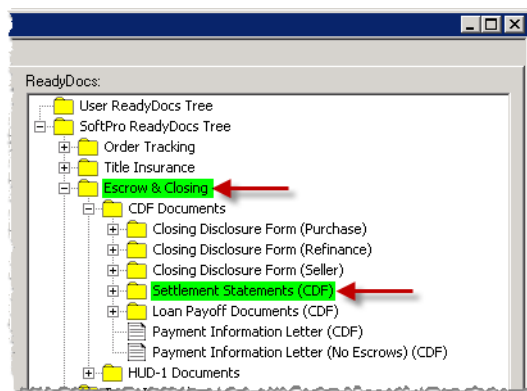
ReadyDocs:

User ReadyDocs Tree
SoftPro ReadyDocs Tree
Order Tracking
Title Insurance
Escrow & Closing
CDF Documents
Closing Disclosure Form (Purchase)
Closing Disclosure Form (Refinance)
Closing Disclosure Form (Seller)
Settlement Statements (CDF)
Loan Payoff Documents (CDF)
Payment Information Letter (CDF)
Payment Information Letter (No Escrows) (CDF)
HUD-1 Documents